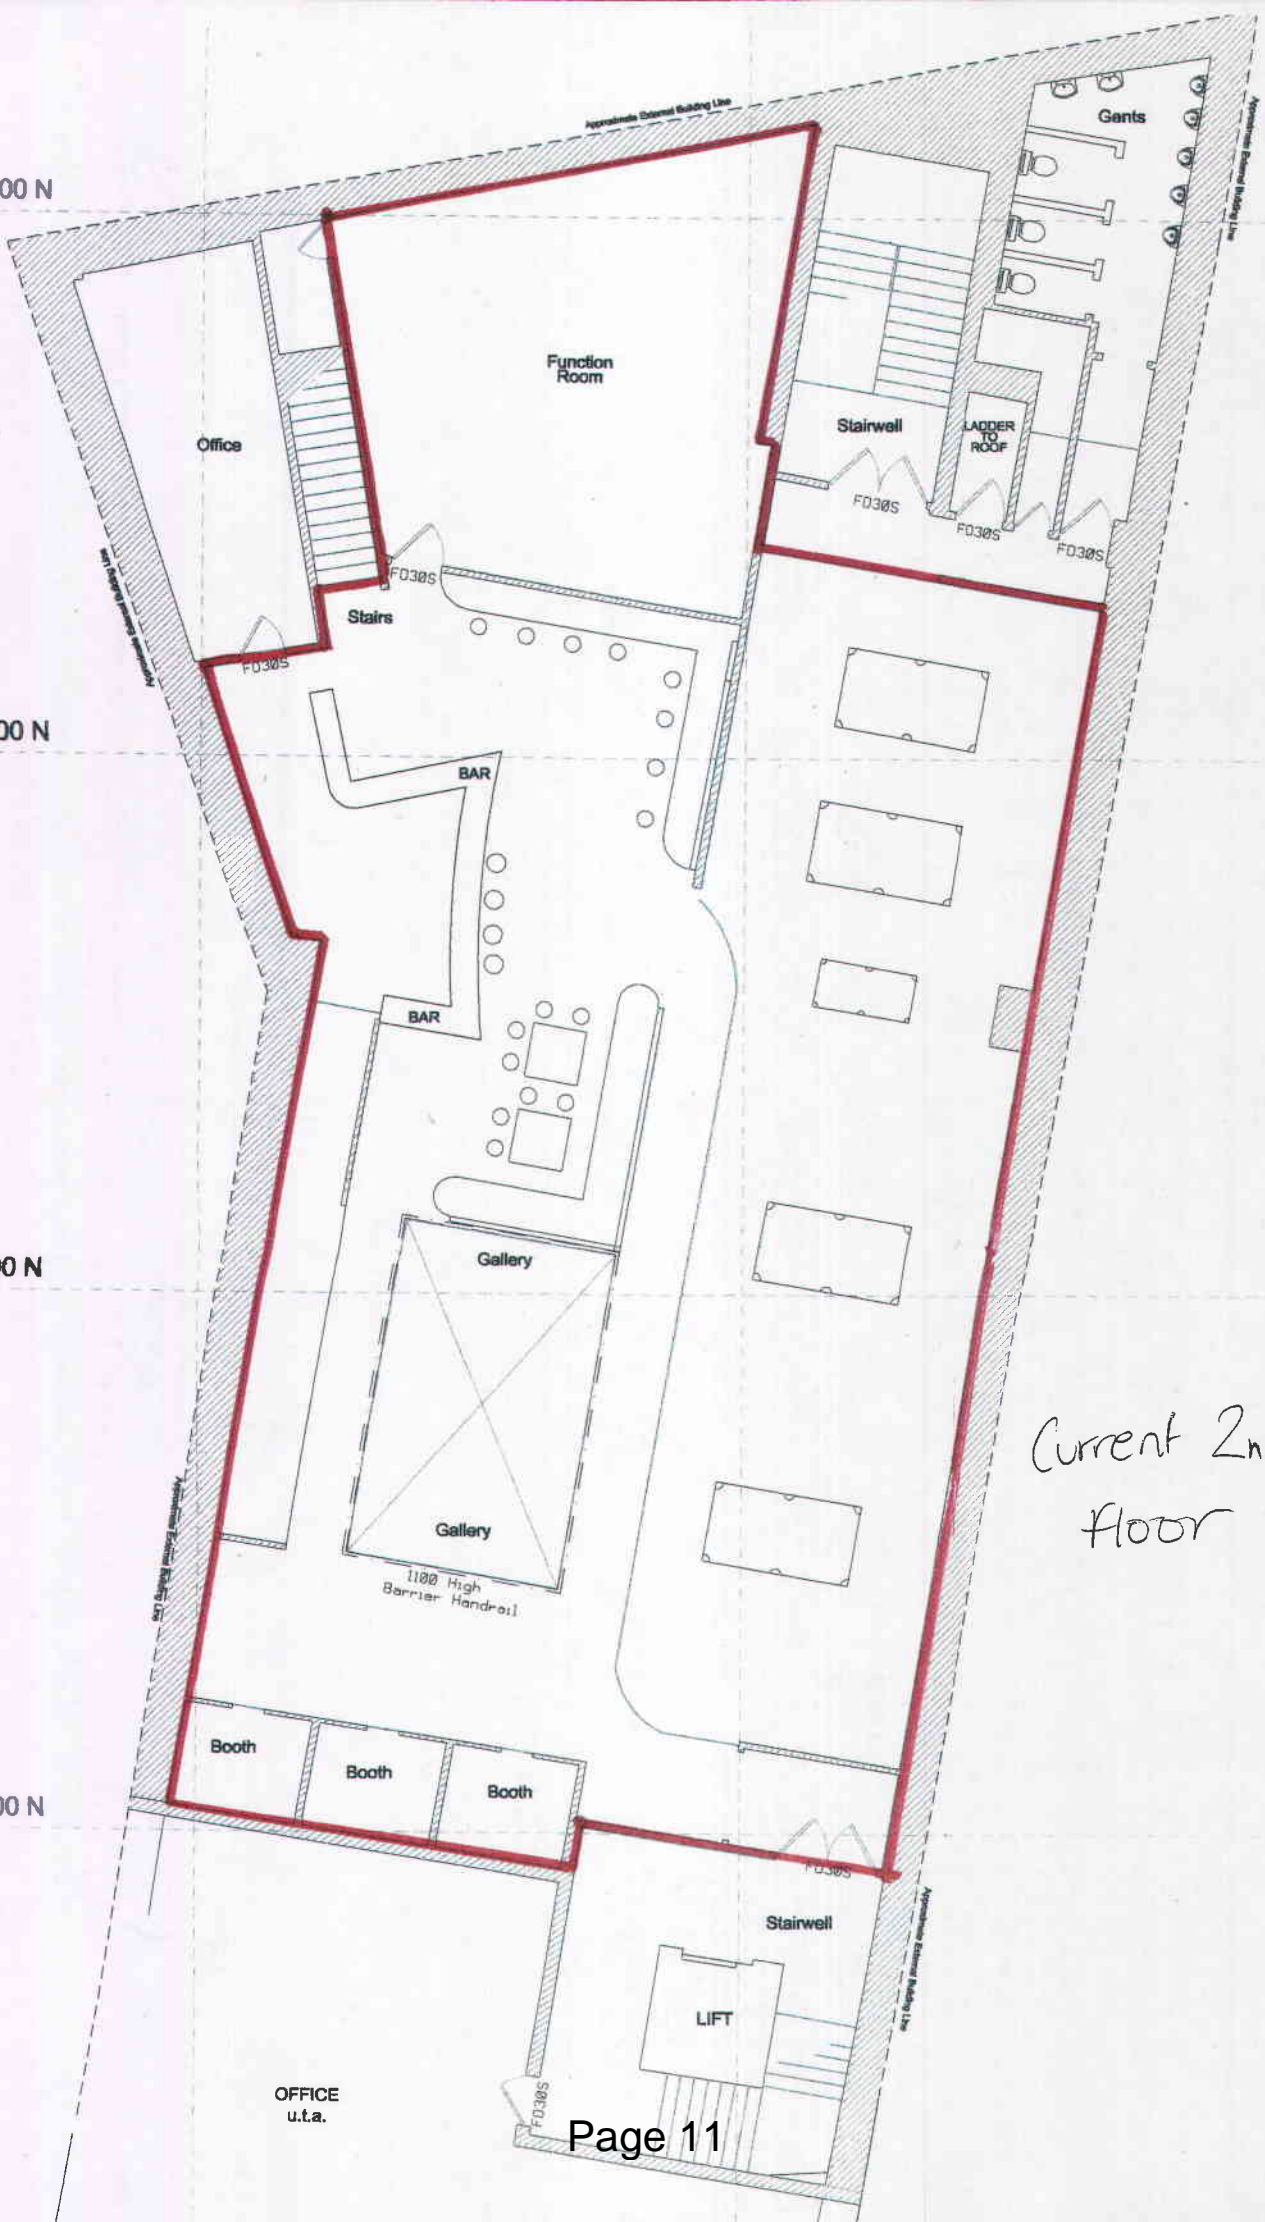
Approximate External Building Line

00 N

Gents

Approximate External Building Line

Function Room

Office

Stairwell

LADDER TO ROOF

FD30S

FD30S

FD30S

Approximate External Building Line

FD30S

Stairs

FD30S

00 N

BAR

BAR

0 N

Gallery

Current 2n floor

Gallery

1100 High Barrier Handrail

Approximate External Building Line

Booth

Booth

Booth

00 N

FD30S

Approximate External Building Line

Stairwell

LIFT

OFFICE u.t.a.

FD30S

Page 11